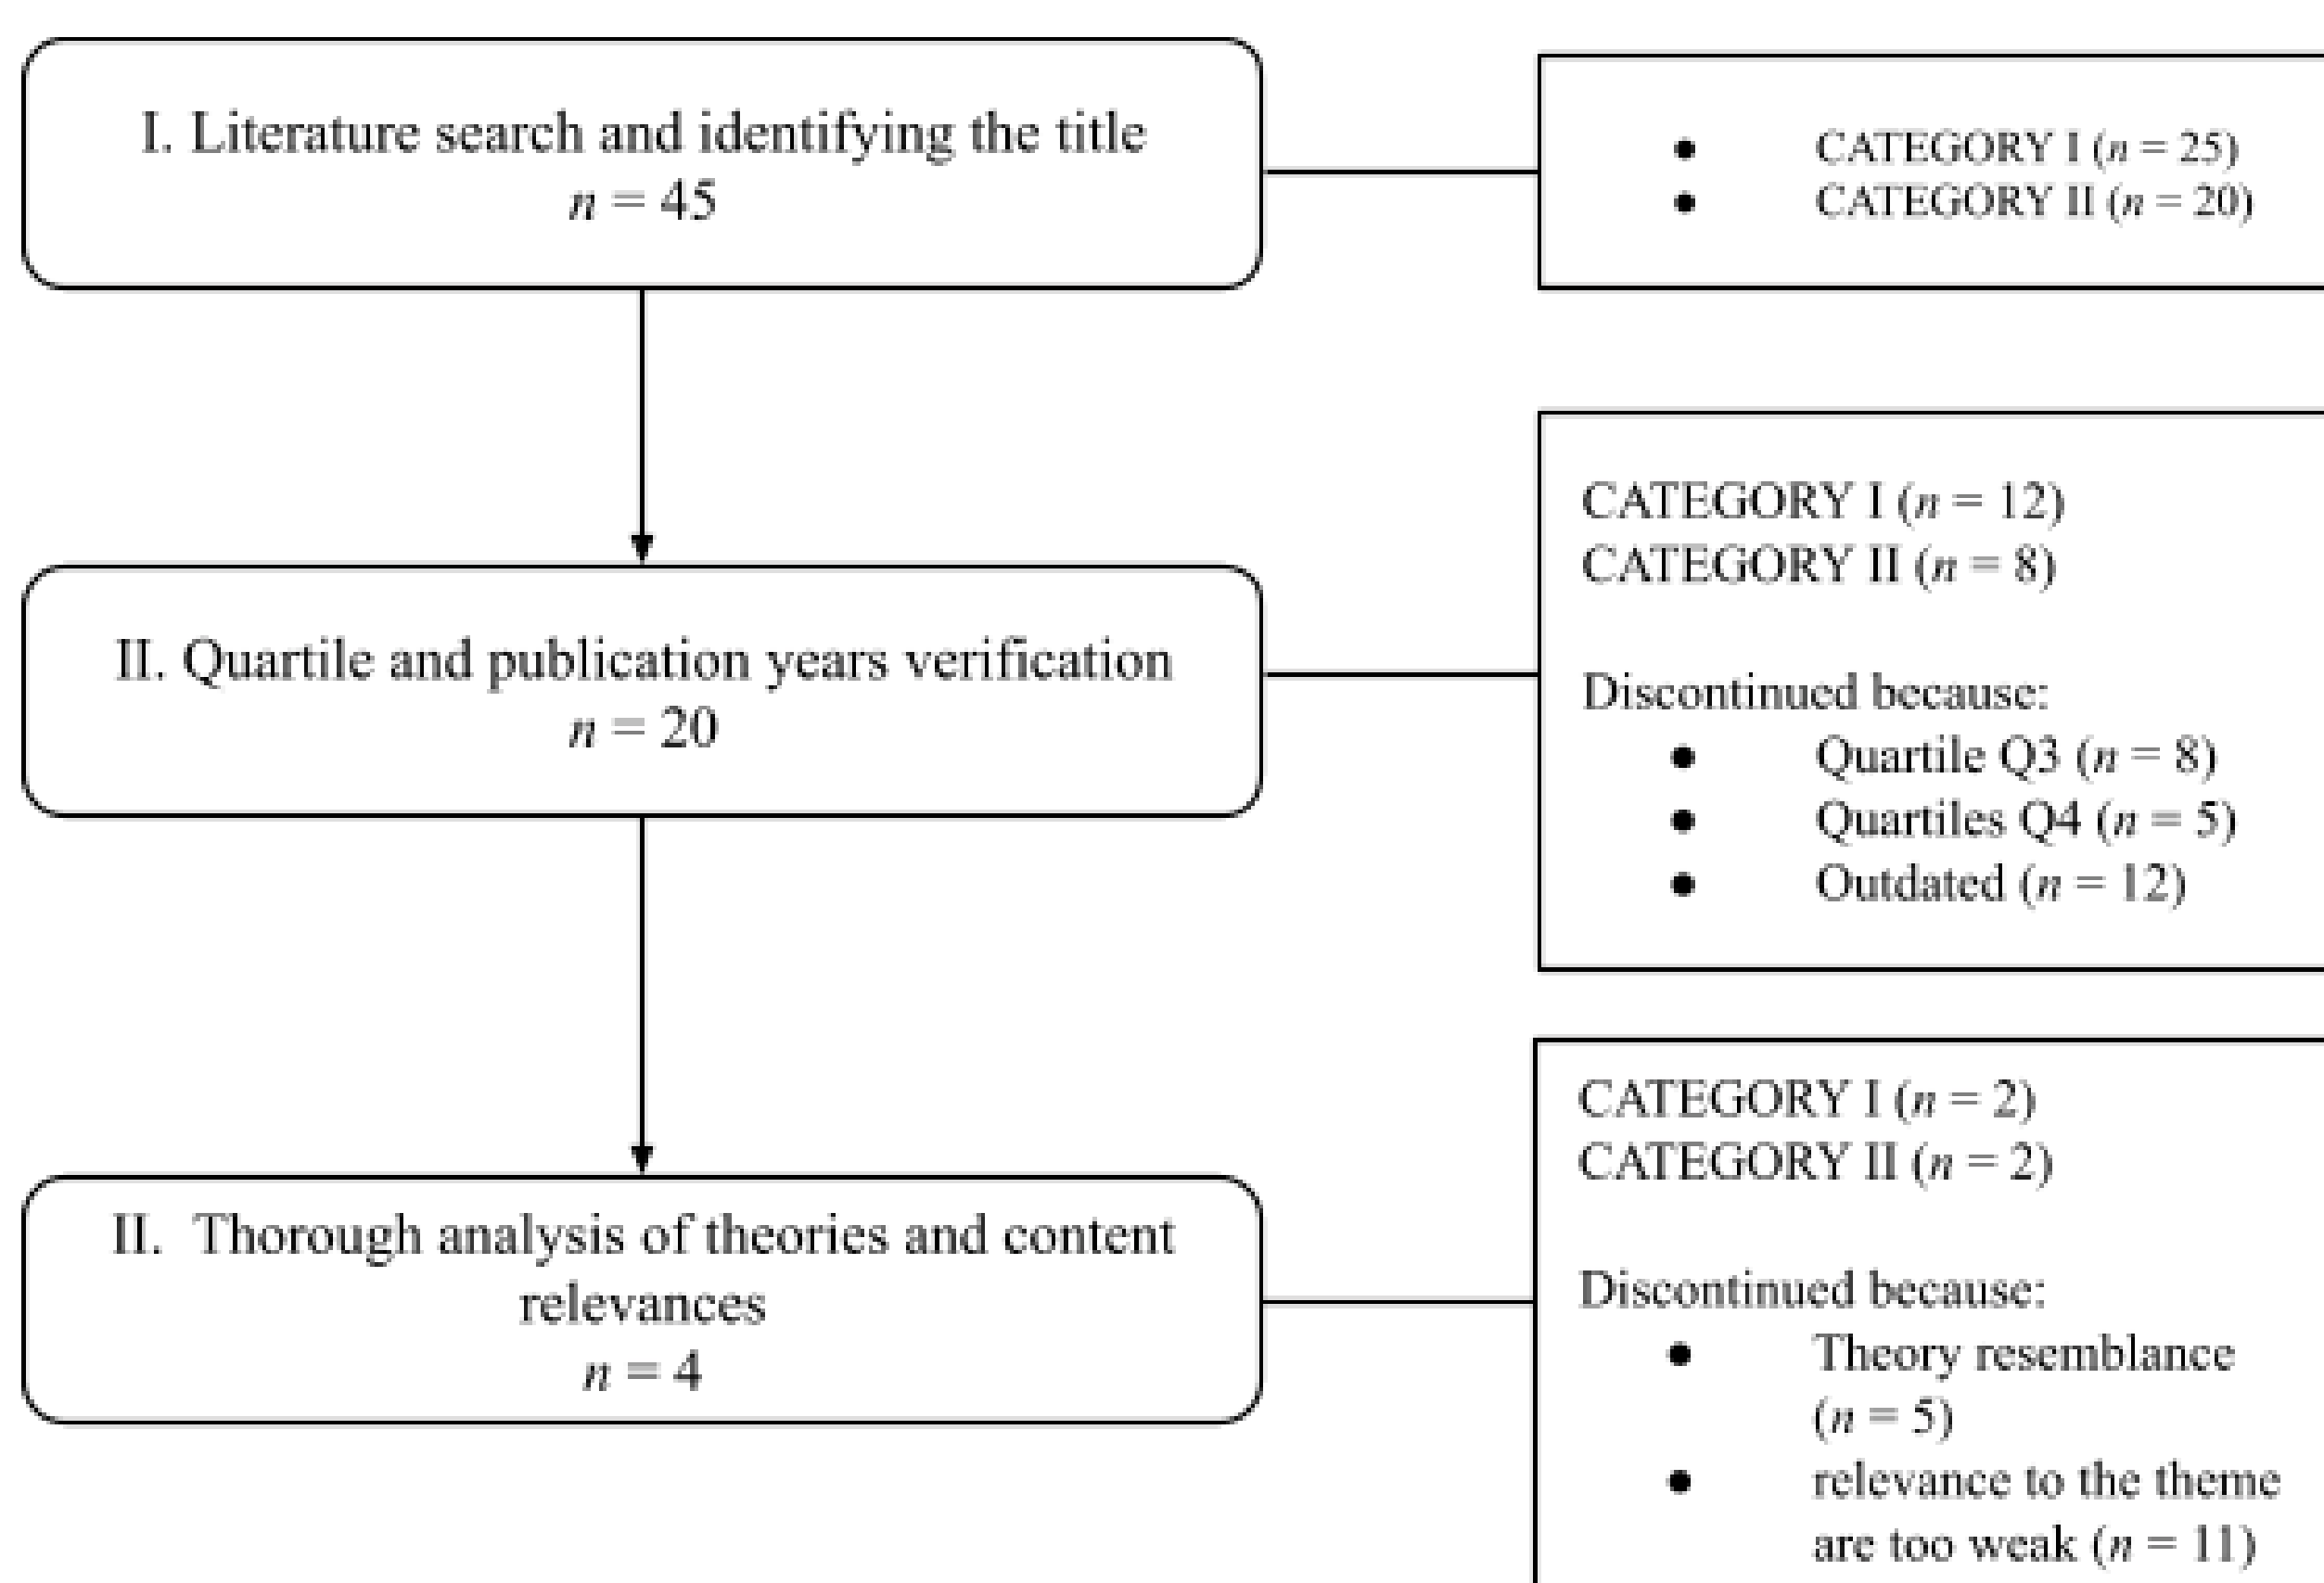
I. Literature search and identifying the title
$n = 45$

- CATEGORY I ($n = 25$)
- CATEGORY II ($n = 20$)

II. Quartile and publication years verification
$n = 20$

CATEGORY I ($n = 12$)
CATEGORY II ($n = 8$)

Discontinued because:
- Quartile Q3 ($n = 8$)
- Quartiles Q4 ($n = 5$)
- Outdated ($n = 12$)

II. Thorough analysis of theories and content relevances
$n = 4$

CATEGORY I ($n = 2$)
CATEGORY II ($n = 2$)

Discontinued because:
- Theory resemblance ($n = 5$)
- relevance to the theme are too weak ($n = 11$)